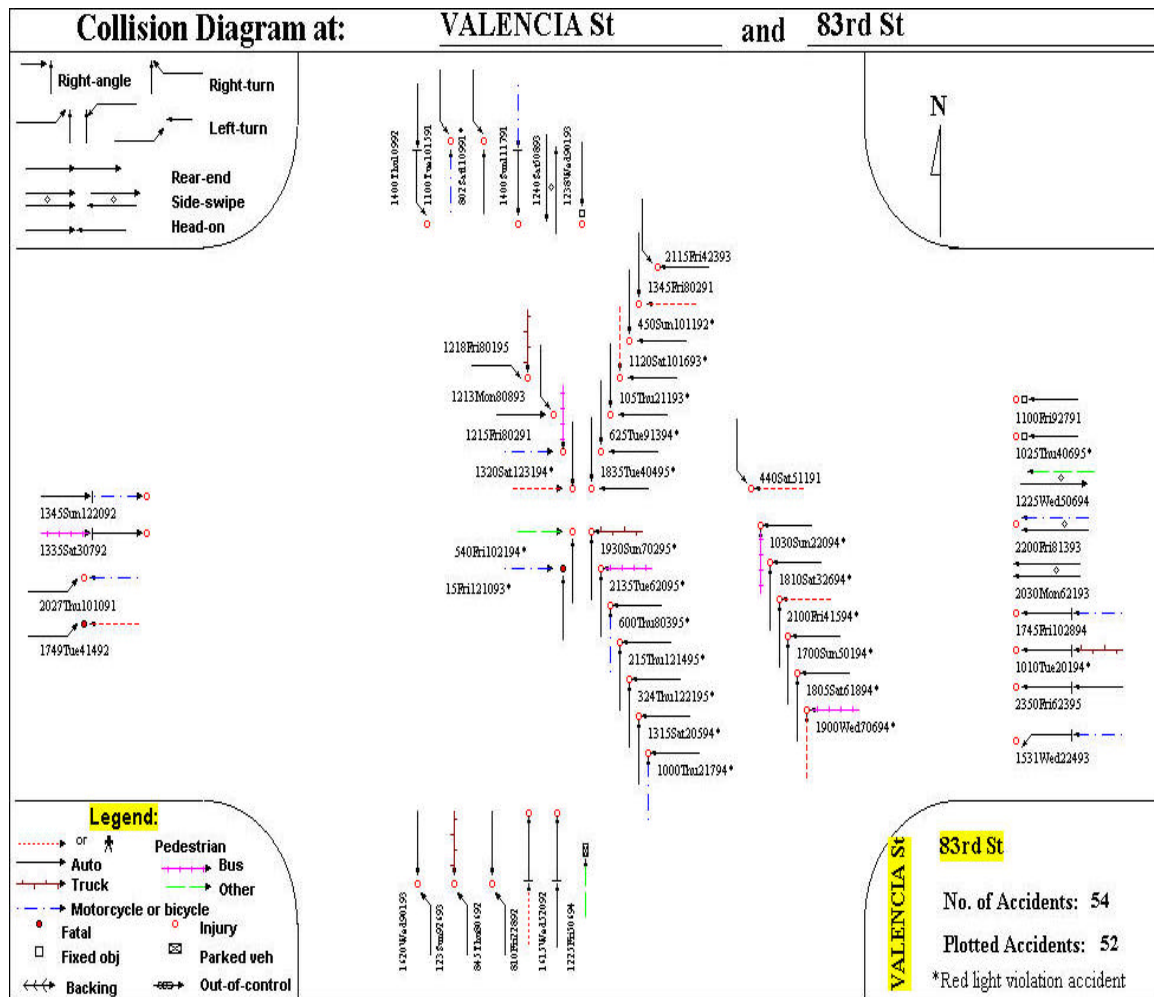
Collision Diagram at: VALENCIA St and 83rd St

Right-angle
Right-turn
Left-turn
Rear-end
Side-swipe
Head-on

N

1400Thu10992
1100Tue101591
807Sat10991*
1400Sun11791
1240Sat50893
1238Wed90193

2115Fri42393
1345Fri80291
450Sun101192*
1120Sat101693*
1218Fri80195
105Thu21193*
1213Mon80893
625Tue91394*
1215Fri80291
1835Tue40495*
1320Sat123194*
440Sat51191

1345Sun122092
1335Sat30792
2027Thu101091
1749Tue41492

540Fri102194*
15Fri121093*
1930Sun70295*
2135Tue62095*
600Thu80395*
215Thu121495*
324Thu122195*
1315Sat20594*
1000Thu21794*

1030Sun22094*
1810Sat32694*
2100Fri41594*
1700Sun50194*
1805Sat61894*
1900Wed70694*

1100Fri92791
1025Thu40695*
1225Wed50694
2200Fri81393
2030Mon62193
1745Fri102894
1010Tue20194*
2350Fri62395
1531Wed22493

Legend:
or
Pedestrian
Auto
Bus
Truck
Other
Motorcycle or bicycle
Fatal
Injury
Fixed obj
Parked veh
Backing
Out-of-control

1620Wed90193
1238Sun92593
845Thu80492
810Fri22892
1615Wed52092
1225Fri30494

VALENCIA St
83rd St
No. of Accidents: 54
Plotted Accidents: 52
*Red light violation accident